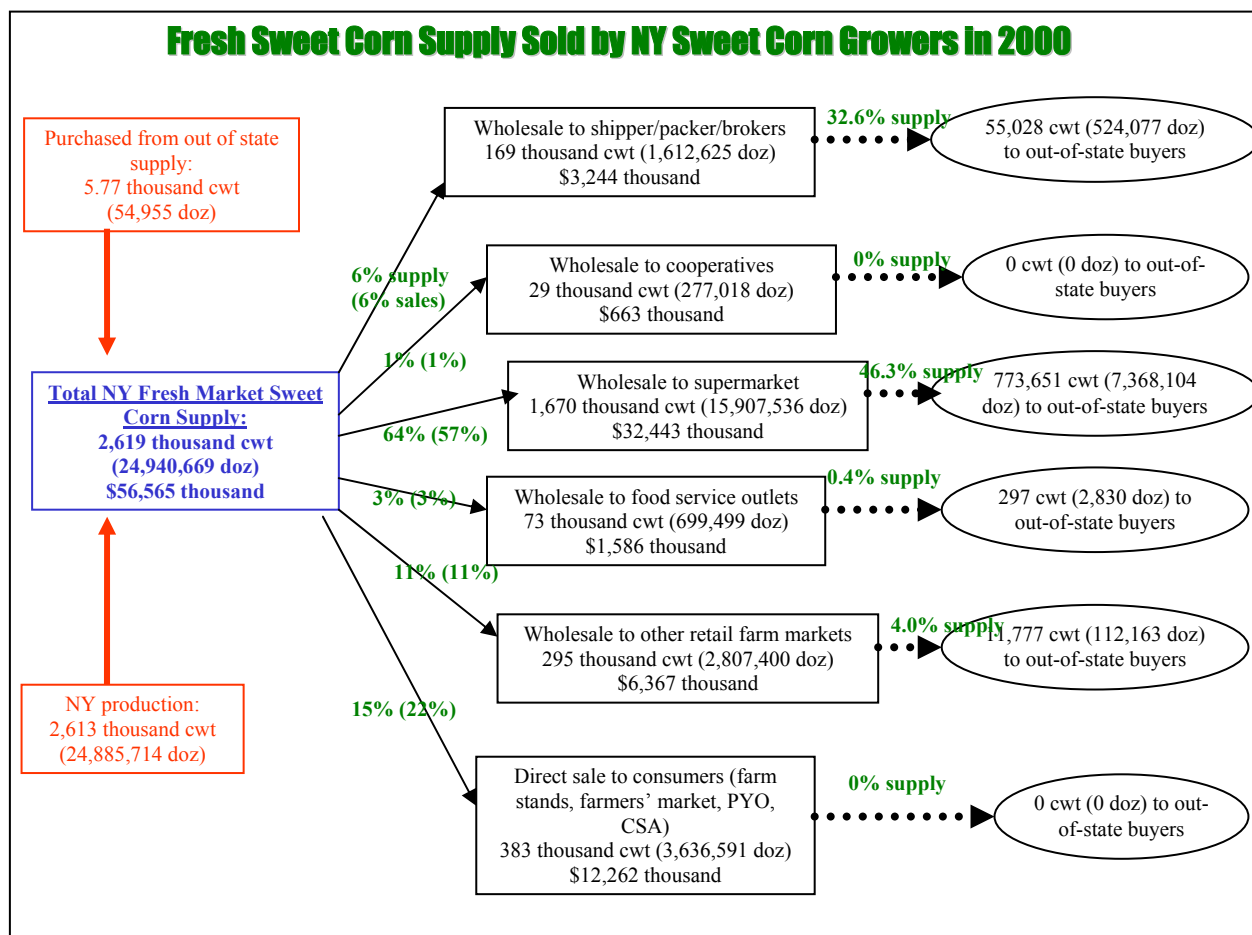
Fresh Sweet Corn Supply Sold by NY Sweet Corn Growers in 2000

Purchased from out of state supply:
5.77 thousand cwt
(54,955 doz)

Total NY Fresh Market Sweet Corn Supply:
2,619 thousand cwt
(24,940,669 doz)
$56,565 thousand

NY production:
2,613 thousand cwt
(24,885,714 doz)

6% supply
(6% sales)

1% (1%)

64% (57%)

3% (3%)

11% (11%)

15% (22%)

Wholesale to shipper/packer/brokers
169 thousand cwt (1,612,625 doz)
$3,244 thousand

32.6% supply

55,028 cwt (524,077 doz) to out-of-state buyers

Wholesale to cooperatives
29 thousand cwt (277,018 doz)
$663 thousand

0% supply

0 cwt (0 doz) to out-of-state buyers

Wholesale to supermarket
1,670 thousand cwt (15,907,536 doz)
$32,443 thousand

46.3% supply

773,651 cwt (7,368,104 doz) to out-of-state buyers

Wholesale to food service outlets
73 thousand cwt (699,499 doz)
$1,586 thousand

0.4% supply

297 cwt (2,830 doz) to out-of-state buyers

Wholesale to other retail farm markets
295 thousand cwt (2,807,400 doz)
$6,367 thousand

4.0% supply

11,777 cwt (112,163 doz) to out-of-state buyers

Direct sale to consumers (farm stands, farmers' market, PYO, CSA)
383 thousand cwt (3,636,591 doz)
$12,262 thousand

0% supply

0 cwt (0 doz) to out-of-state buyers